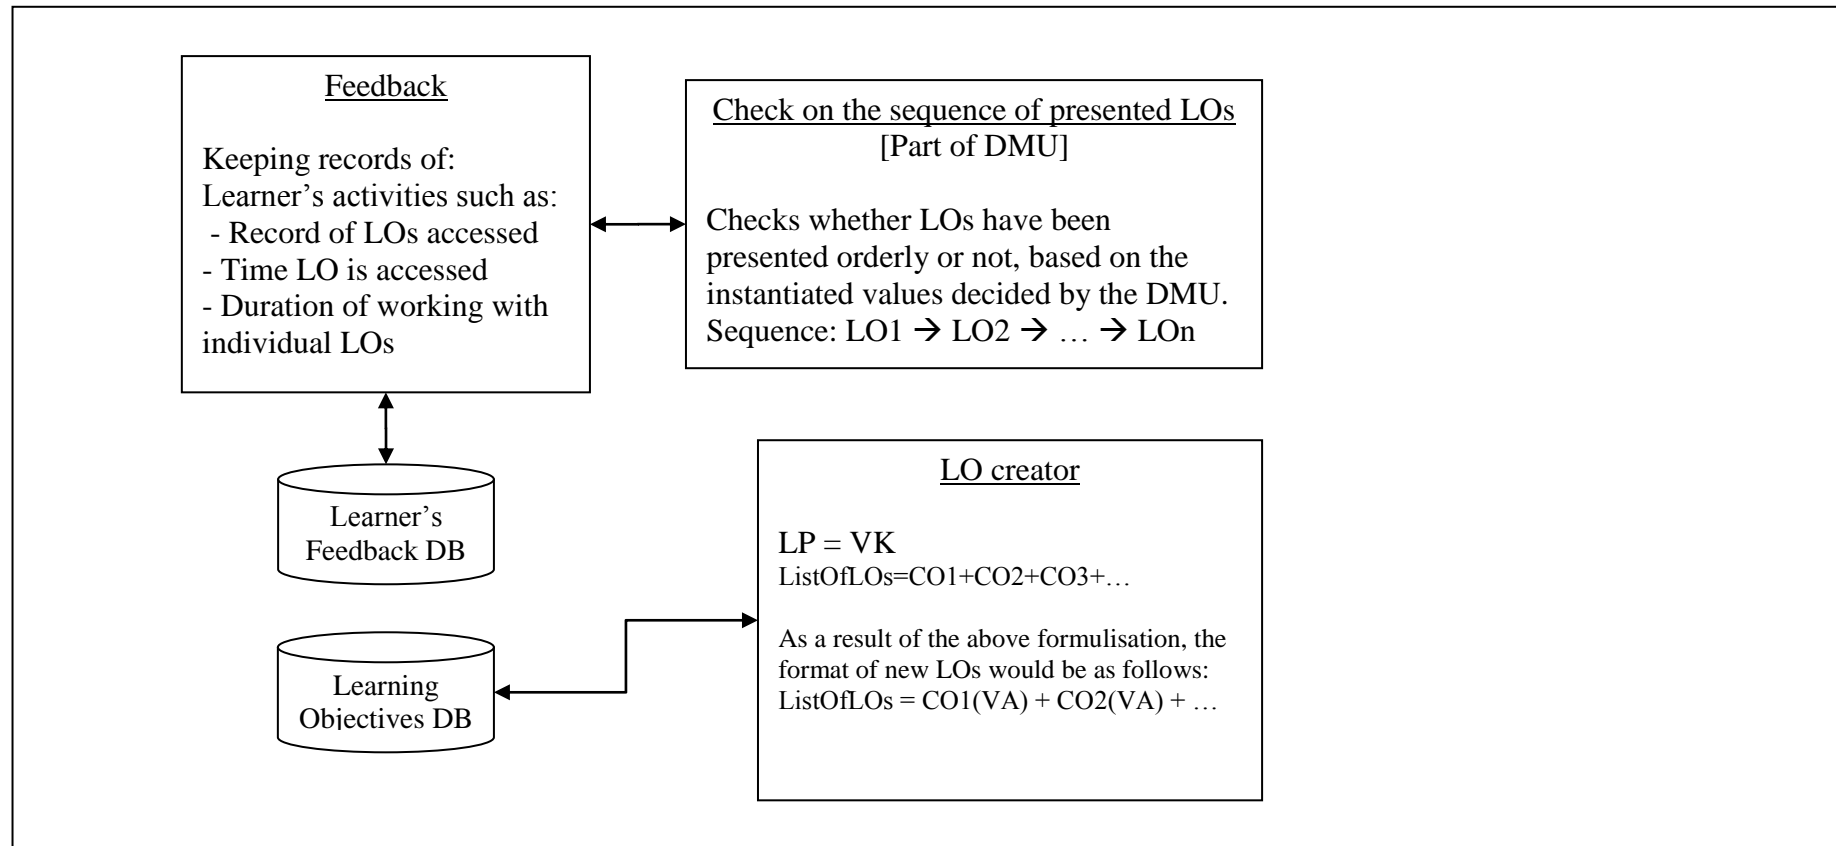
Feedback

Keeping records of:
Learner's activities such as:
- Record of LOs accessed
- Time LO is accessed
- Duration of working with individual LOs

Check on the sequence of presented LOs
[Part of DMU]

Checks whether LOs have been presented orderly or not, based on the instantiated values decided by the DMU.
Sequence: LO1 → LO2 → … → LOn

Learner's Feedback DB

LO creator

LP = VK
ListOfLOs=CO1+CO2+CO3+…

As a result of the above formulisation, the format of new LOs would be as follows:
ListOfLOs = CO1(VA) + CO2(VA) + …

Learning Objectives DB